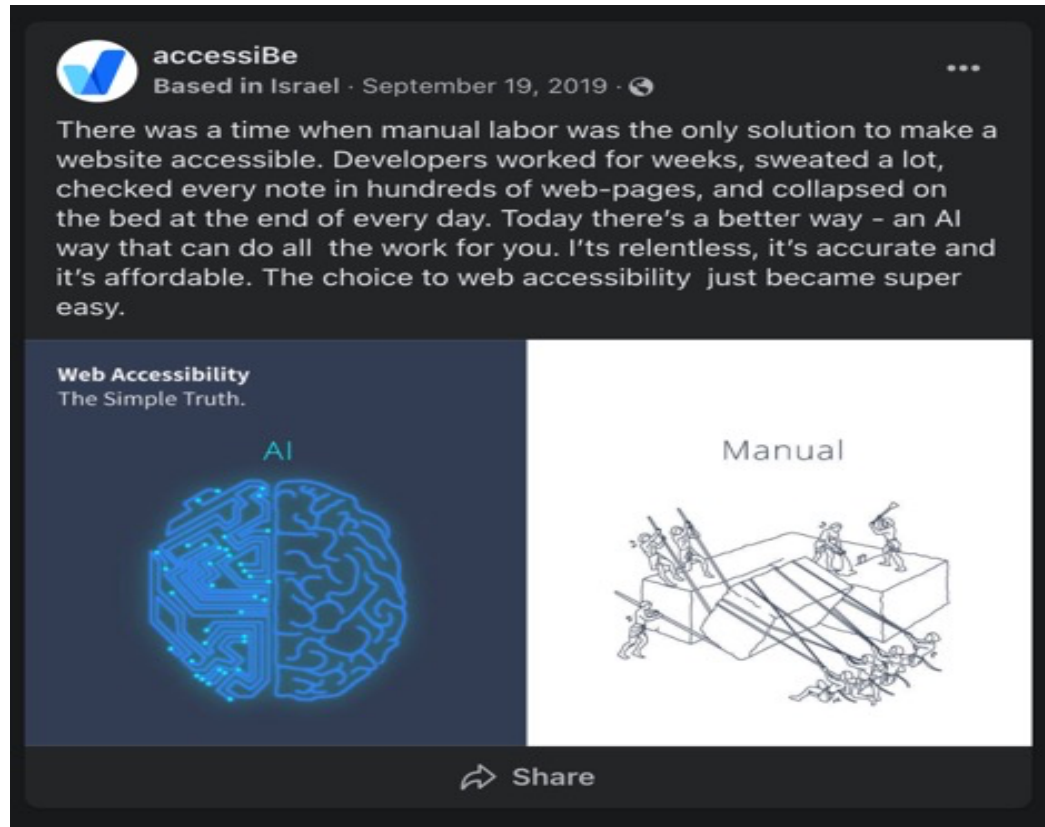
accessiBe
Based in Israel · September 19, 2019 ·

•••

There was a time when manual labor was the only solution to make a website accessible. Developers worked for weeks, sweated a lot, checked every note in hundreds of web-pages, and collapsed on the bed at the end of every day. Today there's a better way - an AI way that can do all the work for you. I'ts relentless, it's accurate and it's affordable. The choice to web accessibility just became super easy.

Web Accessibility
The Simple Truth.

AI

Manual

Share